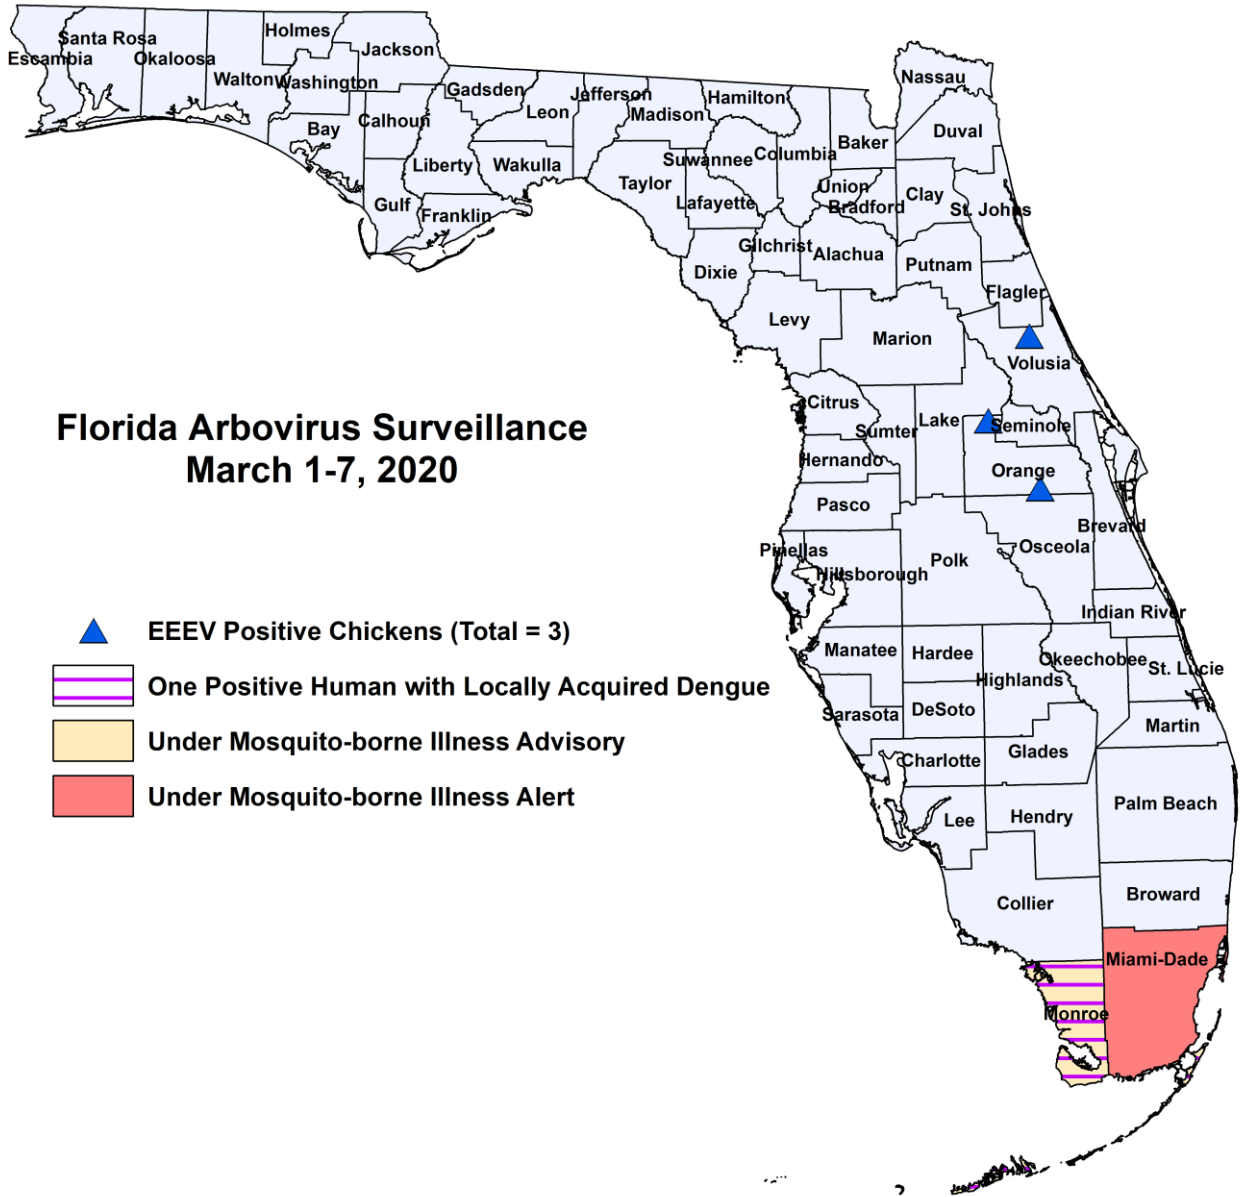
Santa Rosa
Escambia
Okaloosa
Holmes
Jackson
Walton
Washington
Bay
Calhoun
Gadsden
Leon
Jefferson
Madison
Hamilton
Nassau
Duval
Baker
Columbia
Suwannee
Liberty
Wakulla
Gulf
Franklin
Taylor
Lafayette
Union
Bradford
Clay
St. Johns
Gilchrist
Alachua
Putnam
Dixie
Flagler
Levy
Marion
Volusia
Citrus
Lake
Seminole
Sumter
Hernando
Orange
Pasco
Brevard
Pinellas
Osceola
Hillsborough
Polk
Indian River
Manatee
Hardee
Okeechobee
St. Lucie
Highlands
Sarasota
DeSoto
Martin
Charlotte
Glades
Palm Beach
Lee
Hendry
Broward
Collier
Miami-Dade
Monroe

Florida Arbovirus Surveillance
March 1-7, 2020

EEEV Positive Chickens (Total = 3)
One Positive Human with Locally Acquired Dengue
Under Mosquito-borne Illness Advisory
Under Mosquito-borne Illness Alert